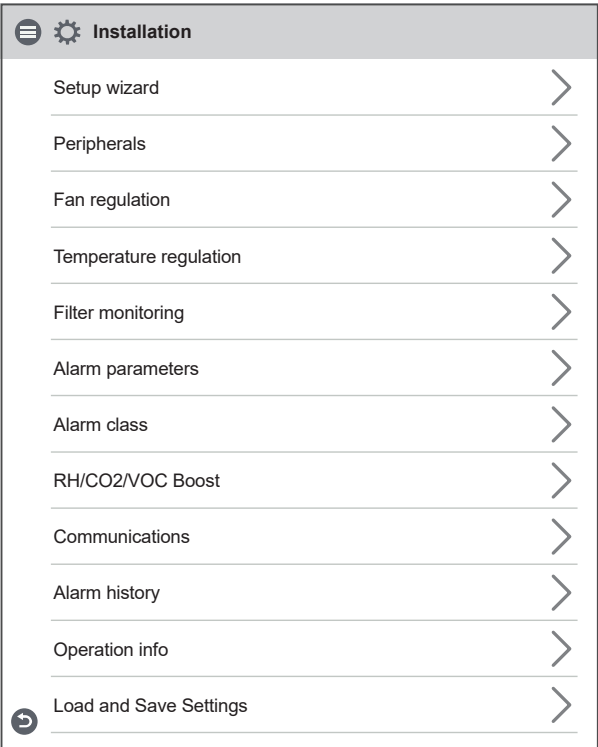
Installation

Setup wizard

Peripherals

Fan regulation

Temperature regulation

Filter monitoring

Alarm parameters

Alarm class

RH/CO2/VOC Boost

Communications

Alarm history

Operation info

Load and Save Settings